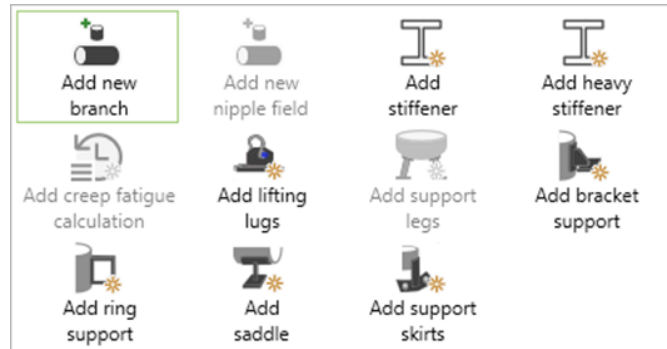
Add new branch

Add new nipple field

Add stiffener

Add heavy stiffener

Add creep fatigue calculation

Add lifting lugs

Add support legs

Add bracket support

Add ring support

Add saddle

Add support skirts